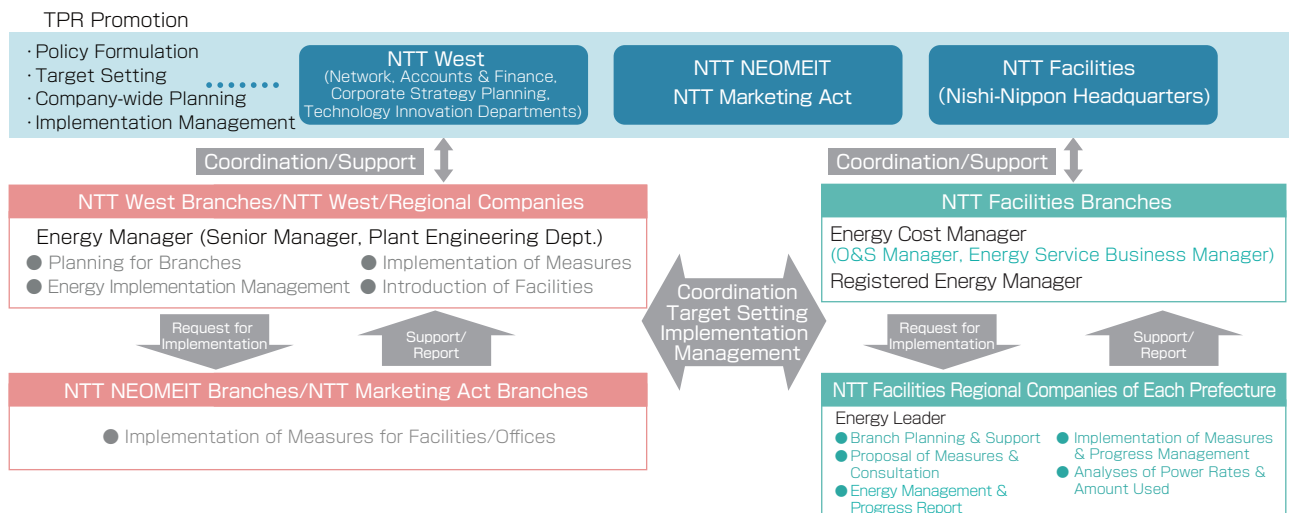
TPR Promotion

· Policy Formulation
· Target Setting
· Company-wide Planning
· Implementation Management

NTT West
(Network, Accounts & Finance, Corporate Strategy Planning, Technology Innovation Departments)

NTT NEOMEIT
NTT Marketing Act

NTT Facilities
(Nishi-Nippon Headquarters)

Coordination/Support

Coordination/Support

NTT West Branches/NTT West/Regional Companies

Energy Manager (Senior Manager, Plant Engineering Dept.)
● Planning for Branches
● Implementation of Measures
● Energy Implementation Management
● Introduction of Facilities

NTT Facilities Branches

Energy Cost Manager
(O&S Manager, Energy Service Business Manager)
Registered Energy Manager

Coordination
Target Setting
Implementation
Management

Request for Implementation

Support/ Report

Request for Implementation

Support/ Report

NTT NEOMEIT Branches/NTT Marketing Act Branches

● Implementation of Measures for Facilities/Offices

NTT Facilities Regional Companies of Each Prefecture

Energy Leader
● Branch Planning & Support
● Proposal of Measures & Consultation
● Energy Management & Progress Report
● Implementation of Measures & Progress Management
● Analyses of Power Rates & Amount Used